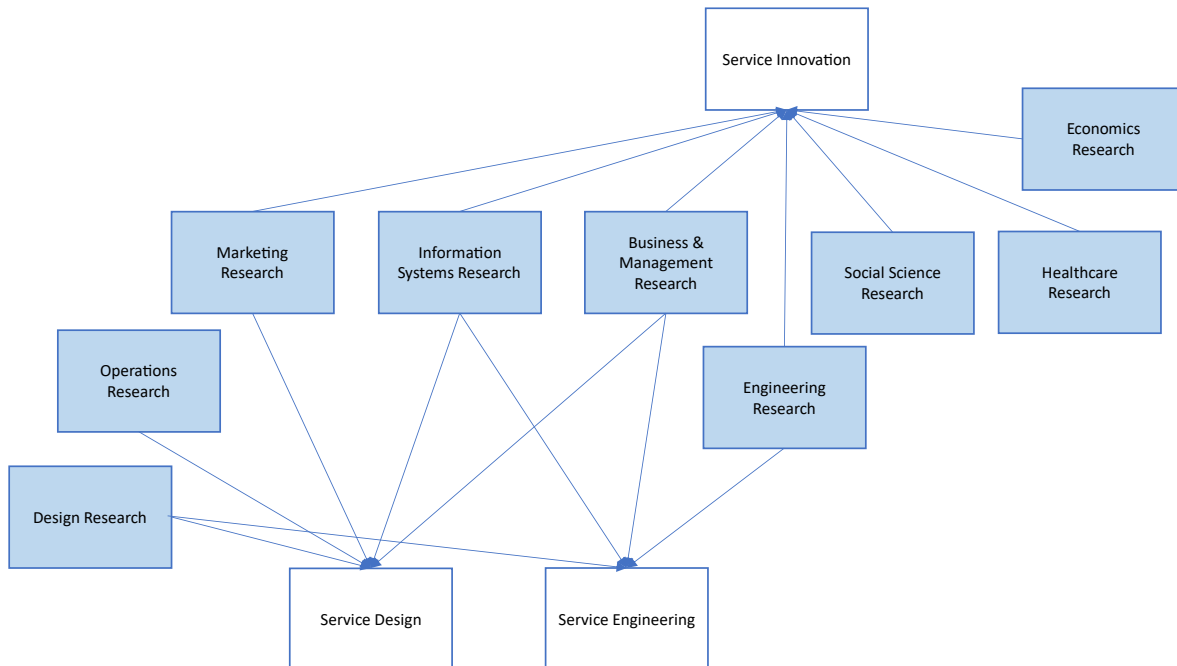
Service Innovation

Economics Research

Marketing Research

Information Systems Research

Business & Management Research

Social Science Research

Healthcare Research

Operations Research

Engineering Research

Design Research

Service Design

Service Engineering